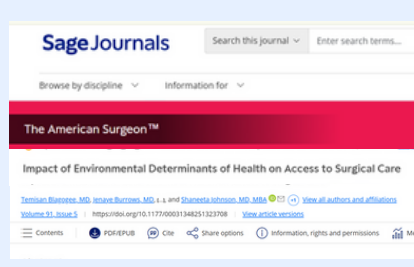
Sage Journals

Search this journal

Enter search terms...

Browse by discipline

Information for

The American Surgeon™

Impact of Environmental Determinants of Health on Access to Surgical Care

Temisan Blagogee, MD, Jenaye Burrows, MD, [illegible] and Shaneeta Johnson, MD, MBA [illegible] View all authors and affiliations

Volume 91, Issue 5 | https://doi.org/10.1177/00031348251323708 | View article versions

Contents

PDF/EPUB

Cite

Share options

Information, rights and permissions

M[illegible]